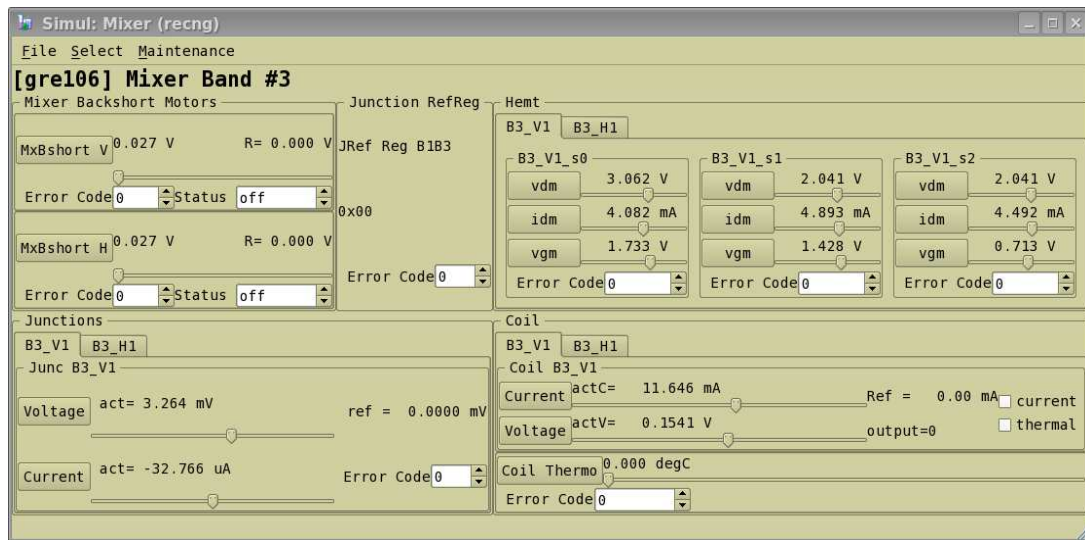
Simul: Mixer (recng)

File Select Maintenance

[gre106] Mixer Band #3

Mixer Backshort Motors

MxBshort V 0.027 V R= 0.000 V

Error Code 0 Status off

MxBshort H 0.027 V R= 0.000 V

Error Code 0 Status off

Junction RefReg

JRef Reg B1B3

0x00

Error Code 0

Hemt

B3_V1 B3_H1

B3_V1_s0

vdm 3.062 V

idm 4.082 mA

vgm 1.733 V

Error Code 0

B3_V1_s1

vdm 2.041 V

idm 4.893 mA

vgm 1.428 V

Error Code 0

B3_V1_s2

vdm 2.041 V

idm 4.492 mA

vgm 0.713 V

Error Code 0

Junctions

B3_V1 B3_H1

Junc B3_V1

Voltage act= 3.264 mV ref = 0.0000 mV

Current act= -32.766 uA Error Code 0

Coil

B3_V1 B3_H1

Coil B3_V1

Current actC= 11.646 mA Ref = 0.00 mA current

Voltage actV= 0.1541 V output=0 thermal

Coil Thermo 0.000 degC

Error Code 0